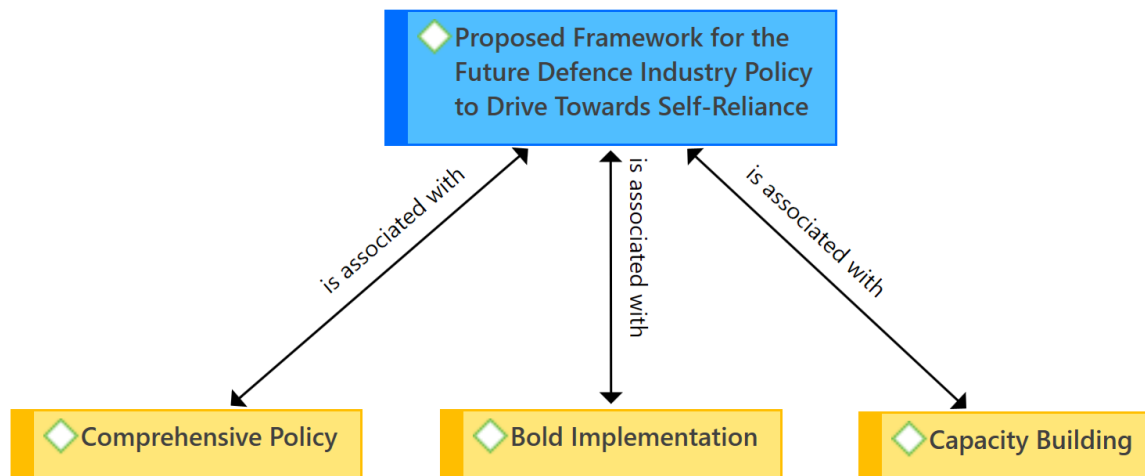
Proposed Framework for the Future Defence Industry Policy to Drive Towards Self-Reliance

is associated with

is associated with

is associated with

Comprehensive Policy

Bold Implementation

Capacity Building